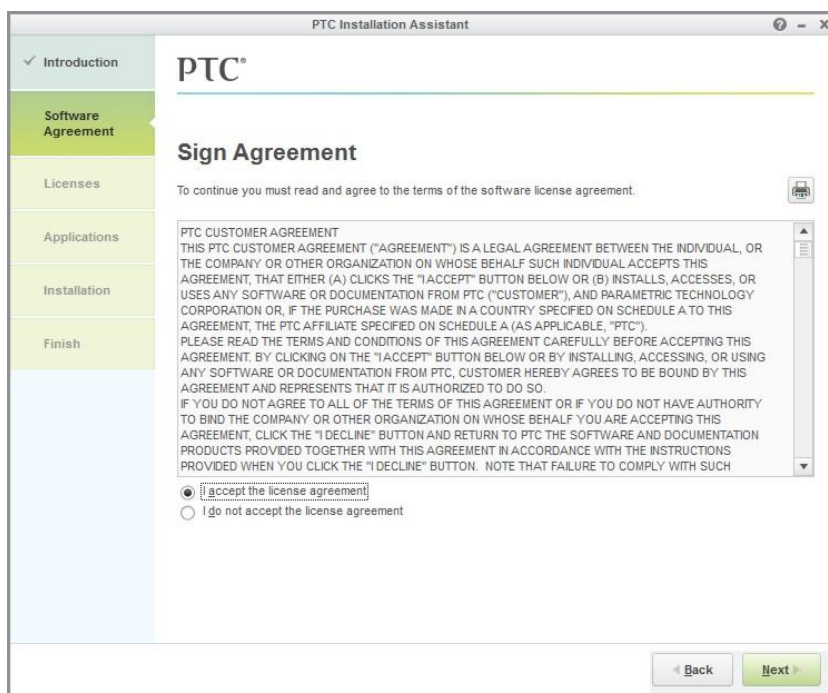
PTC Installation Assistant

? – X

✓ Introduction

Software Agreement

Licenses

Applications

Installation

Finish

PTC®

Sign Agreement

To continue you must read and agree to the terms of the software license agreement.

PTC CUSTOMER AGREEMENT
THIS PTC CUSTOMER AGREEMENT ("AGREEMENT") IS A LEGAL AGREEMENT BETWEEN THE INDIVIDUAL, OR THE COMPANY OR OTHER ORGANIZATION ON WHOSE BEHALF SUCH INDIVIDUAL ACCEPTS THIS AGREEMENT, THAT EITHER (A) CLICKS THE "I ACCEPT" BUTTON BELOW OR (B) INSTALLS, ACCESSES, OR USES ANY SOFTWARE OR DOCUMENTATION FROM PTC ("CUSTOMER"), AND PARAMETRIC TECHNOLOGY CORPORATION OR, IF THE PURCHASE WAS MADE IN A COUNTRY SPECIFIED ON SCHEDULE A TO THIS AGREEMENT, THE PTC AFFILIATE SPECIFIED ON SCHEDULE A (AS APPLICABLE, "PTC").
PLEASE READ THE TERMS AND CONDITIONS OF THIS AGREEMENT CAREFULLY BEFORE ACCEPTING THIS AGREEMENT. BY CLICKING ON THE "I ACCEPT" BUTTON BELOW OR BY INSTALLING, ACCESSING, OR USING ANY SOFTWARE OR DOCUMENTATION FROM PTC, CUSTOMER HEREBY AGREES TO BE BOUND BY THIS AGREEMENT AND REPRESENTS THAT IT IS AUTHORIZED TO DO SO.
IF YOU DO NOT AGREE TO ALL OF THE TERMS OF THIS AGREEMENT OR IF YOU DO NOT HAVE AUTHORITY TO BIND THE COMPANY OR OTHER ORGANIZATION ON WHOSE BEHALF YOU ARE ACCEPTING THIS AGREEMENT, CLICK THE "I DECLINE" BUTTON AND RETURN TO PTC THE SOFTWARE AND DOCUMENTATION PRODUCTS PROVIDED TOGETHER WITH THIS AGREEMENT IN ACCORDANCE WITH THE INSTRUCTIONS PROVIDED WHEN YOU CLICK THE "I DECLINE" BUTTON. NOTE THAT FAILURE TO COMPLY WITH SUCH

I accept the license agreement
I do not accept the license agreement

Back

Next